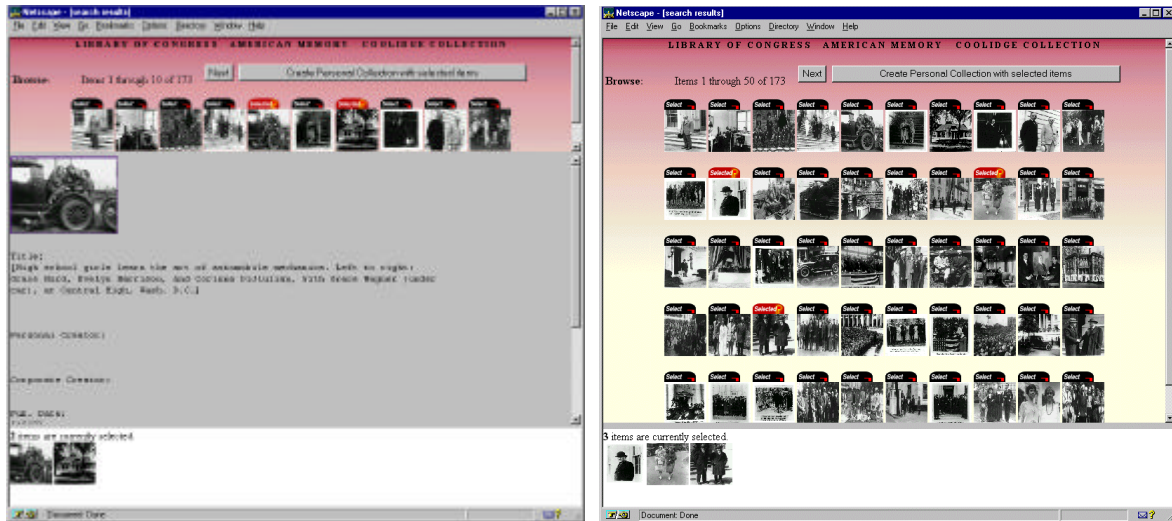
Netscape - [search results]

File Edit View Go Bookmarks Options Directory Window Help

LIBRARY OF CONGRESS AMERICAN MEMORY COOLIDGE COLLECTION

Browse: Items 1 through 10 of 173 Next Create Personal Collection with selected items

Select Select Select Select Selected Select Selected Select Select Select

Title:
[High school girls learn the art of automobile mechanics. Left to right: Grace Hack, Evelyn Harrison, and Corinne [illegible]. With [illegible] Wagner (under car), at Central High, Wash. D.C.]

Personal Creator:

Corporate Creator:

Pub. Date:

2 items are currently selected

Document: Done

Netscape - [search results]

File Edit View Go Bookmarks Options Directory Window Help

LIBRARY OF CONGRESS AMERICAN MEMORY COOLIDGE COLLECTION

Browse: Items 1 through 50 of 173 Next Create Personal Collection with selected items

Select Select Select Select Select Select Select Select Select Select

Select Selected Select Select Select Select Select Selected Select Select

Select Select Select Select Select Select Select Select Select Select

Select Select Selected Select Select Select Select Select Select Select

Select Select Select Select Select Select Select Select Select Select

3 items are currently selected

Document: Done